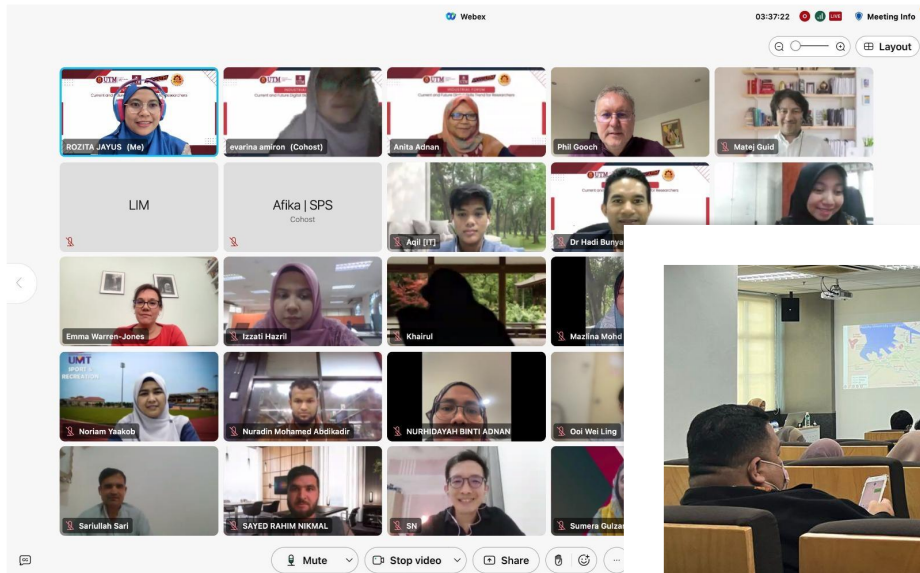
Webex

03:37:22 LIVE Meeting Info

Layout

ROZITA JAYUS (Me)

evarina amiron (Cohost)

Anita Adnan

Phil Gooch

Matej Guid

LIM

Afika | SPS
Cohost

Aqil [IT]

Dr Hadi Bunya

Emma Warren-Jones

Izzati Hazril

Khairul

Mazlina Mohd

UMT

Noriam Yaakob

Nuradin Mohamed Abdikadir

NURHIDAYAH BINTI ADNAN

Ooi Wei Ling

Sariullah Sari

SAYED RAHIM NIKMAL

SN

Sumera Gulzar

Mute

Stop video

Share